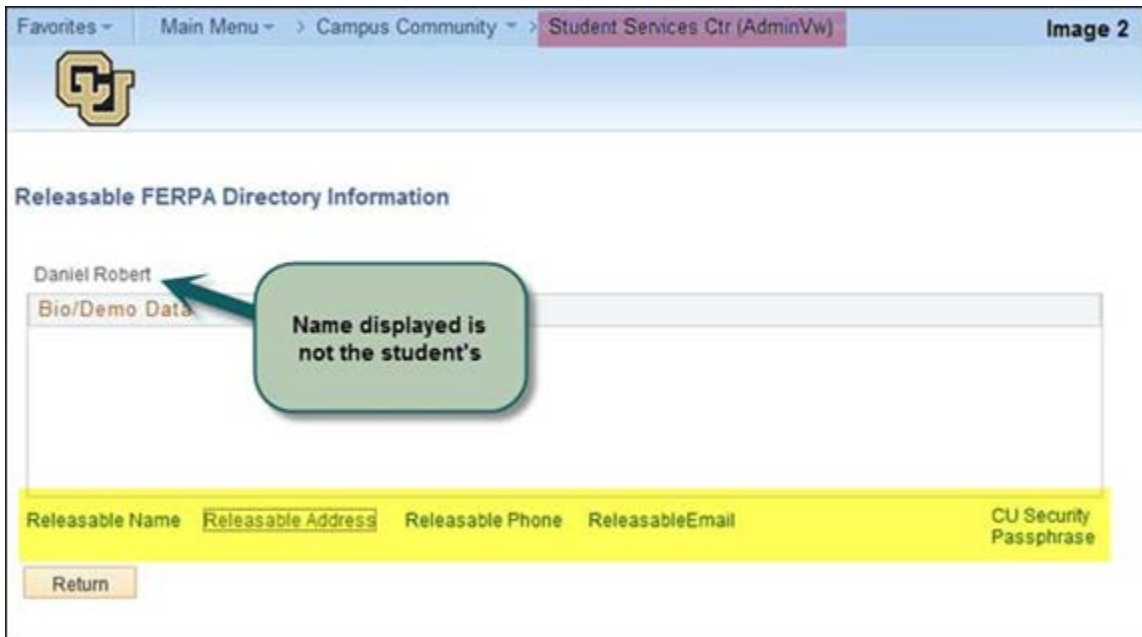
Favorites ▾ Main Menu ▾ > Campus Community ▾ > Student Services Ctr (AdminVw)

Image 2

CU

Releasable FERPA Directory Information

Daniel Robert

Bio/Demo Data

Name displayed is not the student's

Releasable Name Releasable Address Releasable Phone ReleasableEmail CU Security Passphrase

Return